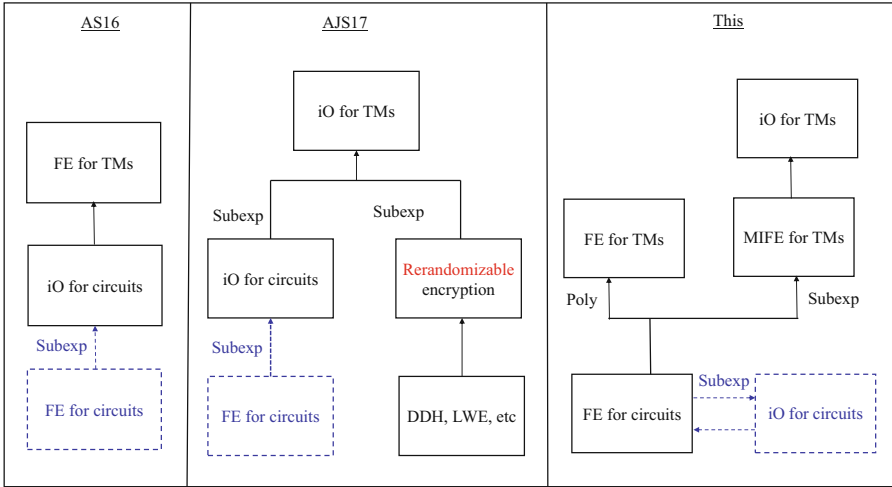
AS16

FE for TMs

iO for circuits

Subexp

FE for circuits

AJS17

iO for TMs

Subexp

Subexp

iO for circuits

Rerandomizable encryption

Subexp

FE for circuits

DDH, LWE, etc

This

iO for TMs

FE for TMs

MIFE for TMs

Poly

Subexp

FE for circuits

Subexp

iO for circuits